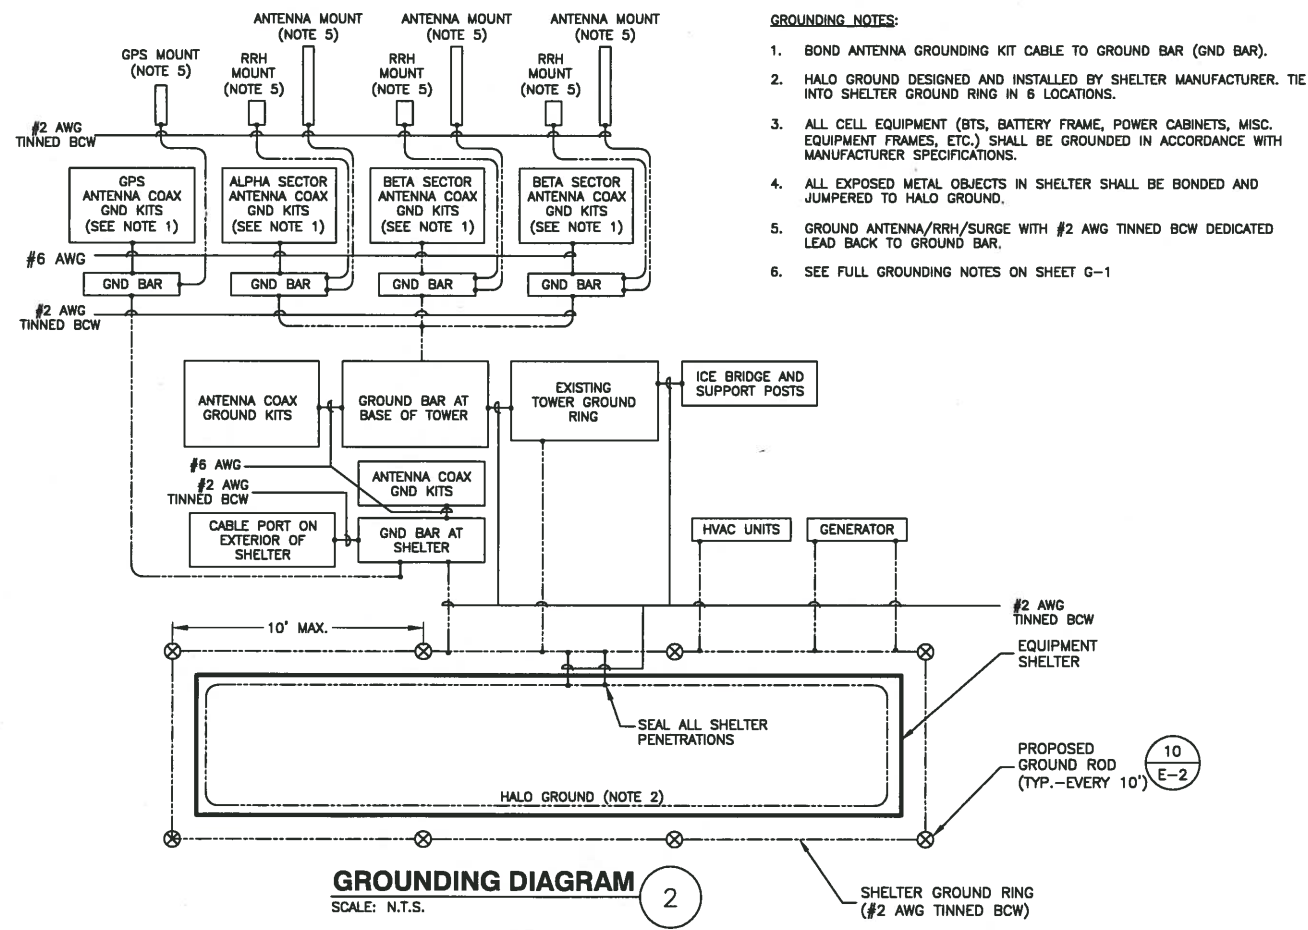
ANTENNA MOUNT (NOTE 5)

ANTENNA MOUNT (NOTE 5)

ANTENNA MOUNT (NOTE 5)

GPS MOUNT (NOTE 5)

RRH MOUNT (NOTE 5)

RRH MOUNT (NOTE 5)

RRH MOUNT (NOTE 5)

#2 AWG TINNED BCW

GPS ANTENNA COAX GND KITS (SEE NOTE 1)

ALPHA SECTOR ANTENNA COAX GND KITS (SEE NOTE 1)

BETA SECTOR ANTENNA COAX GND KITS (SEE NOTE 1)

BETA SECTOR ANTENNA COAX GND KITS (SEE NOTE 1)

#6 AWG

GND BAR

GND BAR

GND BAR

GND BAR

#2 AWG TINNED BCW

ANTENNA COAX GROUND KITS

GROUND BAR AT BASE OF TOWER

EXISTING TOWER GROUND RING

ICE BRIDGE AND SUPPORT POSTS

#6 AWG

#2 AWG TINNED BCW

ANTENNA COAX GND KITS

CABLE PORT ON EXTERIOR OF SHELTER

GND BAR AT SHELTER

HVAC UNITS

GENERATOR

#2 AWG TINNED BCW

10' MAX.

EQUIPMENT SHELTER

SEAL ALL SHELTER PENETRATIONS

PROPOSED GROUND ROD (TYP.—EVERY 10')

10
E—2

HALO GROUND (NOTE 2)

GROUNDING DIAGRAM
SCALE: N.T.S.

2

SHELTER GROUND RING (#2 AWG TINNED BCW)

GROUNDING NOTES:

1. BOND ANTENNA GROUNDING KIT CABLE TO GROUND BAR (GND BAR).

2. HALO GROUND DESIGNED AND INSTALLED BY SHELTER MANUFACTURER. TIE INTO SHELTER GROUND RING IN 6 LOCATIONS.

3. ALL CELL EQUIPMENT (BTS, BATTERY FRAME, POWER CABINETS, MISC. EQUIPMENT FRAMES, ETC.) SHALL BE GROUNDED IN ACCORDANCE WITH MANUFACTURER SPECIFICATIONS.

4. ALL EXPOSED METAL OBJECTS IN SHELTER SHALL BE BONDED AND JUMPERED TO HALO GROUND.

5. GROUND ANTENNA/RRH/SURGE WITH #2 AWG TINNED BCW DEDICATED LEAD BACK TO GROUND BAR.

6. SEE FULL GROUNDING NOTES ON SHEET G—1